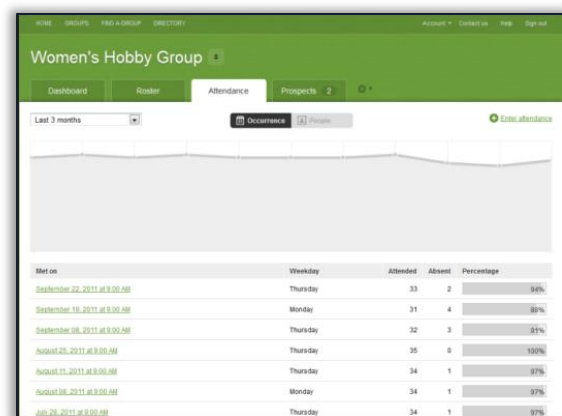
HOME GROUPS FIND A GROUP DIRECTORY

Account Contact us Help Sign out

Women's Hobby Group

Dashboard

Roster

Attendance

Prospects 2

Last 3 months

Occurrence

People

Enter attendance

| Met on | Weekday | Attended | Absent | Percentage |
|---|---|---|---|---|
| September 22, 2011 at 9:00 AM | Thursday | 33 | 2 | 94% |
| September 19, 2011 at 9:00 AM | Monday | 31 | 4 | 88% |
| September 08, 2011 at 9:00 AM | Thursday | 32 | 3 | 91% |
| August 25, 2011 at 9:00 AM | Thursday | 35 | 0 | 100% |
| August 11, 2011 at 9:00 AM | Thursday | 34 | 1 | 97% |
| August 08, 2011 at 9:00 AM | Monday | 34 | 1 | 97% |
| July 28, 2011 at 9:00 AM | Thursday | 34 | 1 | 97% |